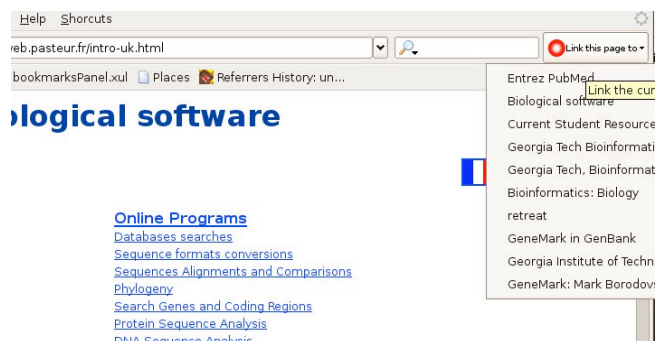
Help Shorcuts

eb.pasteur.fr/intro-uk.html

Link this page to

bookmarksPanel.xul Places Referrers History: un...

ological software

Online Programs
Databases searches
Sequence formats conversions
Sequences Alignments and Comparisons
Phylogeny
Search Genes and Coding Regions
Protein Sequence Analysis
DNA Sequence Analysis

Entrez PubMed
Link the cur
Biological software
Current Student Resource
Georgia Tech Bioinformati
Georgia Tech, Bioinformat
Bioinformatics: Biology
retreat
GeneMark in GenBank
Georgia Institute of Techn
GeneMark: Mark Borodov